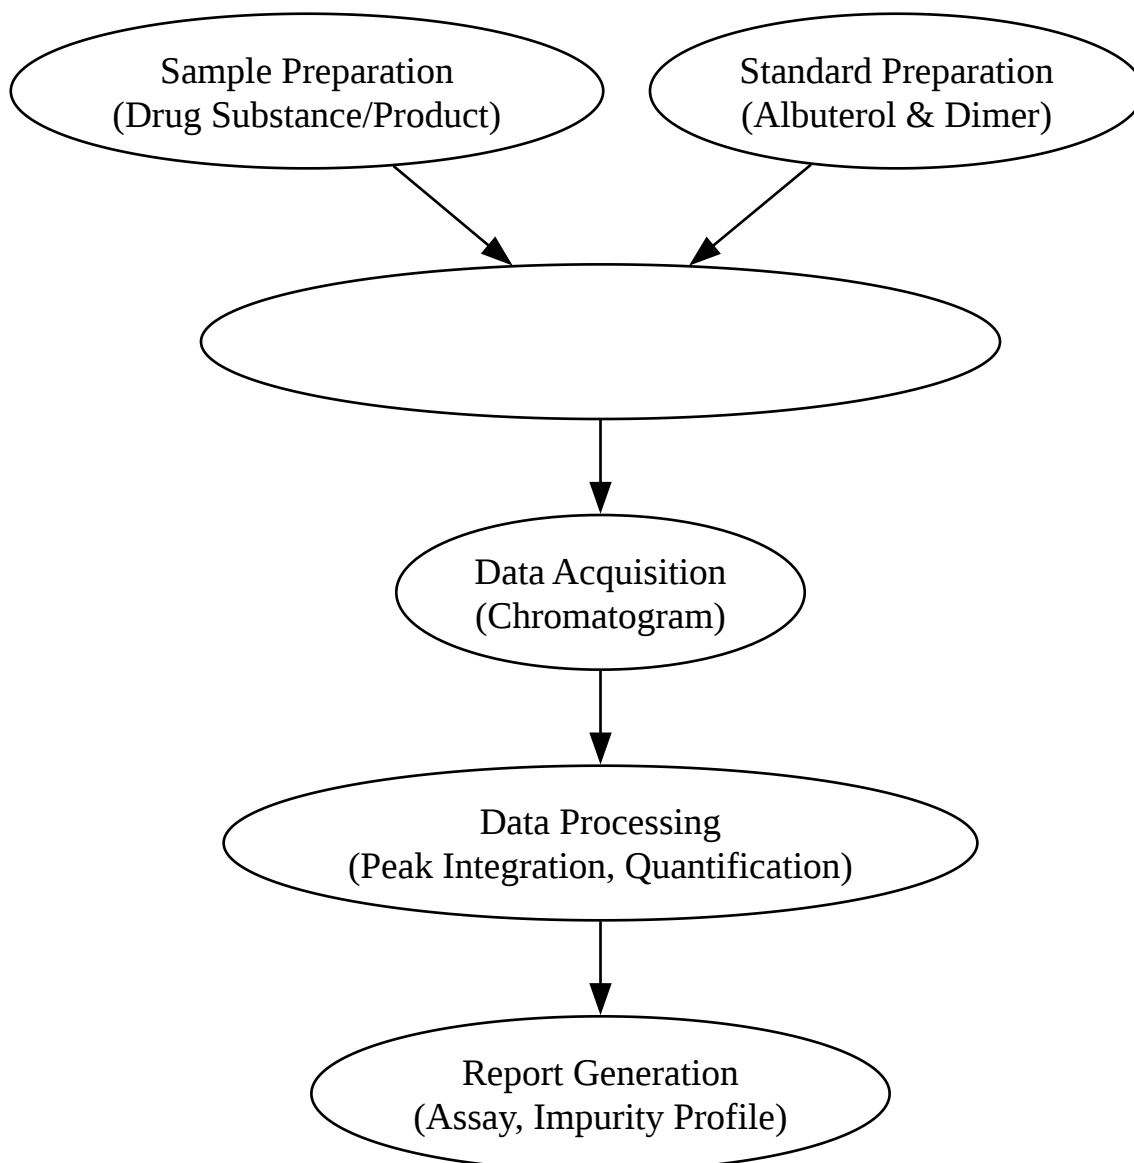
Sample Preparation
(Drug Substance/Product)

Standard Preparation
(Albuterol & Dimer)

Data Acquisition
(Chromatogram)

Data Processing
(Peak Integration, Quantification)

Report Generation
(Assay, Impurity Profile)